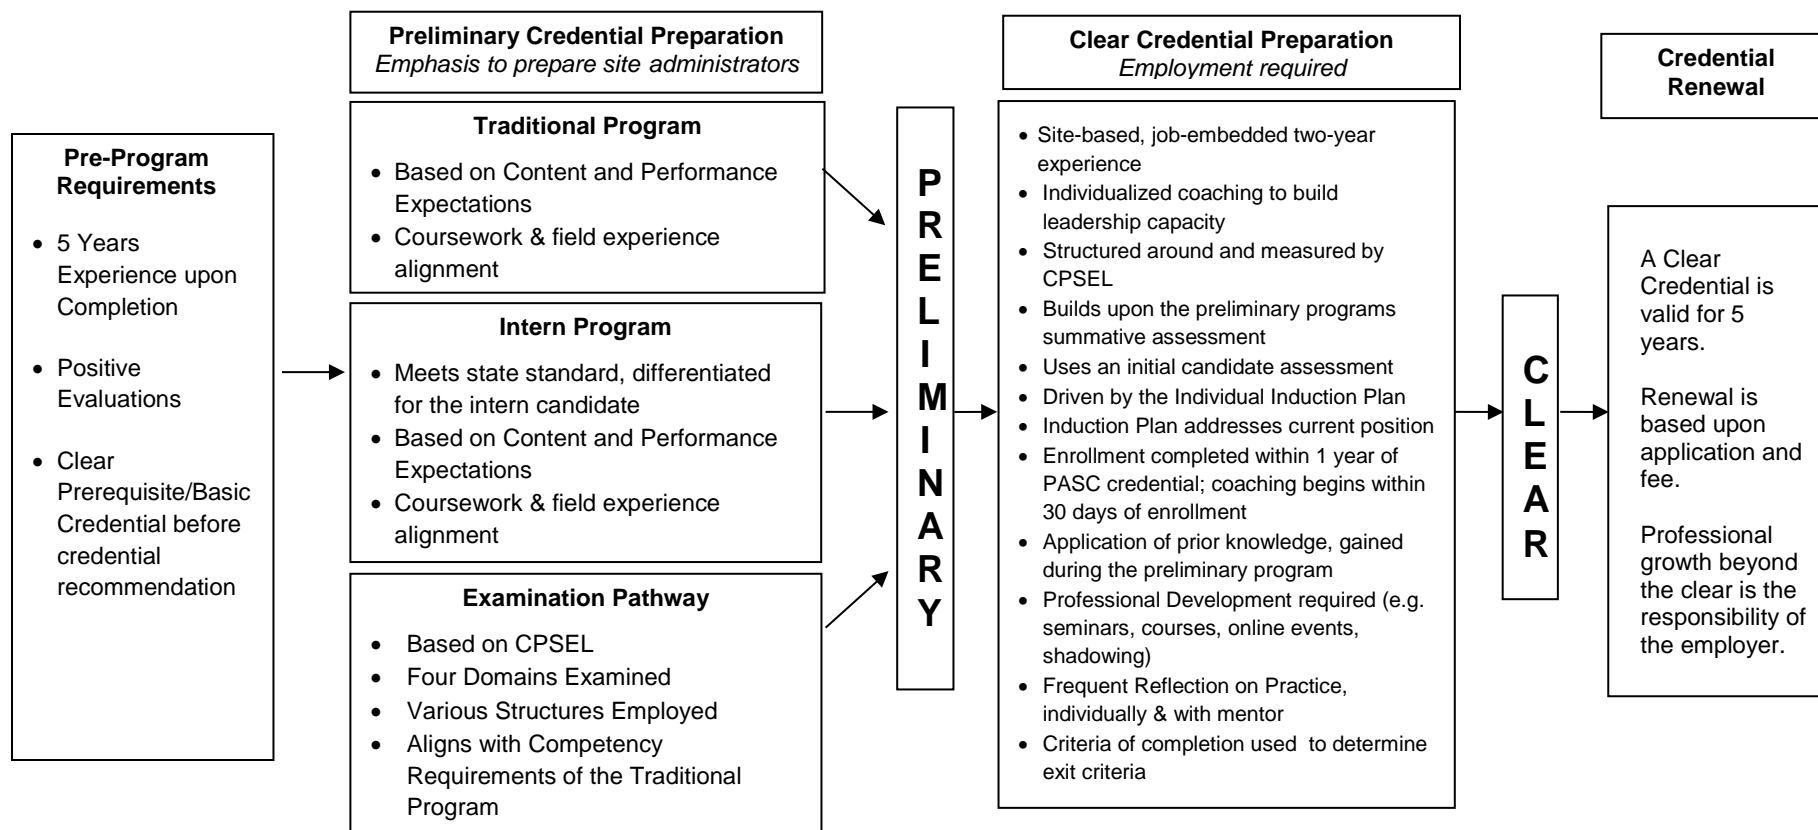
**Pre-Program Requirements**

- 5 Years Experience upon Completion
- Positive Evaluations
- Clear Prerequisite/Basic Credential before credential recommendation

**Preliminary Credential Preparation**
*Emphasis to prepare site administrators*

**Traditional Program**

- Based on Content and Performance Expectations
- Coursework & field experience alignment

**Intern Program**

- Meets state standard, differentiated for the intern candidate
- Based on Content and Performance Expectations
- Coursework & field experience alignment

**Examination Pathway**

- Based on CPSEL
- Four Domains Examined
- Various Structures Employed
- Aligns with Competency Requirements of the Traditional Program

PRELIMINARY

**Clear Credential Preparation**
*Employment required*

- Site-based, job-embedded two-year experience
- Individualized coaching to build leadership capacity
- Structured around and measured by CPSEL
- Builds upon the preliminary programs summative assessment
- Uses an initial candidate assessment
- Driven by the Individual Induction Plan
- Induction Plan addresses current position
- Enrollment completed within 1 year of PASC credential; coaching begins within 30 days of enrollment
- Application of prior knowledge, gained during the preliminary program
- Professional Development required (e.g. seminars, courses, online events, shadowing)
- Frequent Reflection on Practice, individually & with mentor
- Criteria of completion used to determine exit criteria

CLEAR

**Credential Renewal**

A Clear Credential is valid for 5 years.

Renewal is based upon application and fee.

Professional growth beyond the clear is the responsibility of the employer.